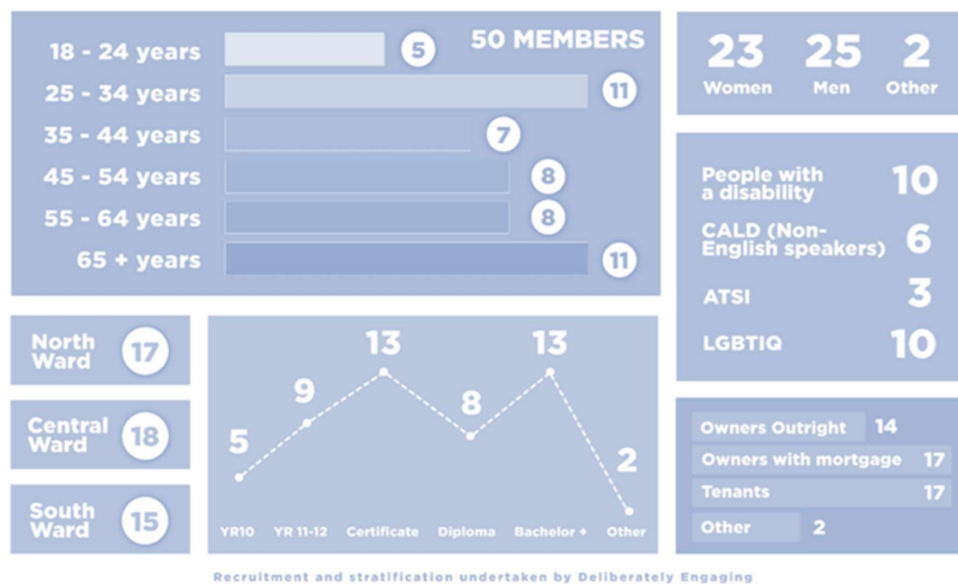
50 MEMBERS

| | |
|---|---|
| 18 - 24 years | 5 |
| 25 - 34 years | 11 |
| 35 - 44 years | 7 |
| 45 - 54 years | 8 |
| 55 - 64 years | 8 |
| 65 + years | 11 |

23 Women 25 Men 2 Other

People with a disability 10
CALD (Non-English speakers) 6
ATSI 3
LGBTIQ 10

North Ward 17
Central Ward 18
South Ward 15

| YR10 | YR 11-12 | Certificate | Diploma | Bachelor + | Other |
|---|---|---|---|---|---|
| 5 | 9 | 13 | 8 | 13 | 2 |

| | |
|---|---|
| Owners Outright | 14 |
| Owners with mortgage | 17 |
| Tenants | 17 |
| Other | 2 |

Recruitment and stratification undertaken by Deliberately Engaging